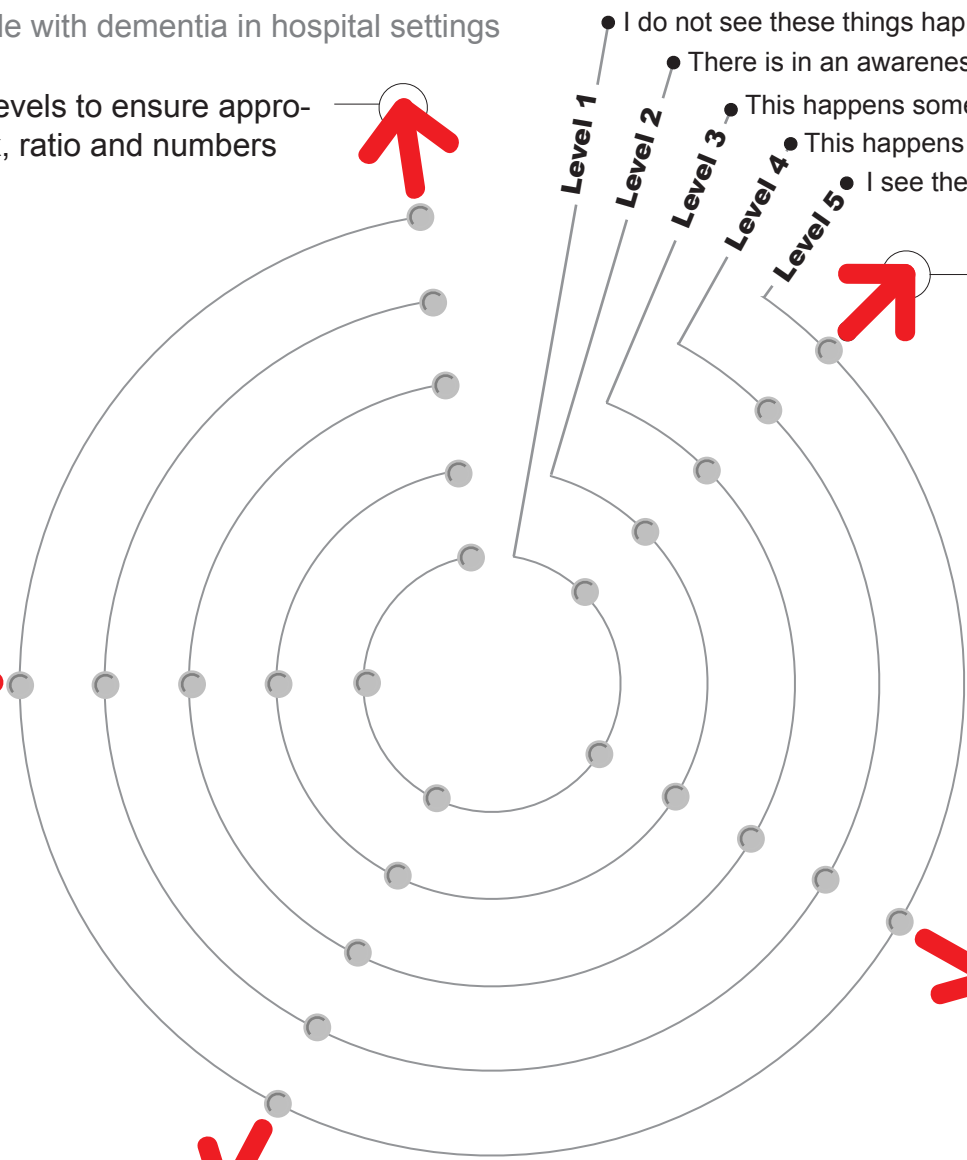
le with dementia in hospital settings

evels to ensure appro-
, ratio and numbers

I do not see these things hap
There is in an awarenes
This happens some
This happens
I see the

Level 1
Level 2
Level 3
Level 4
Level 5